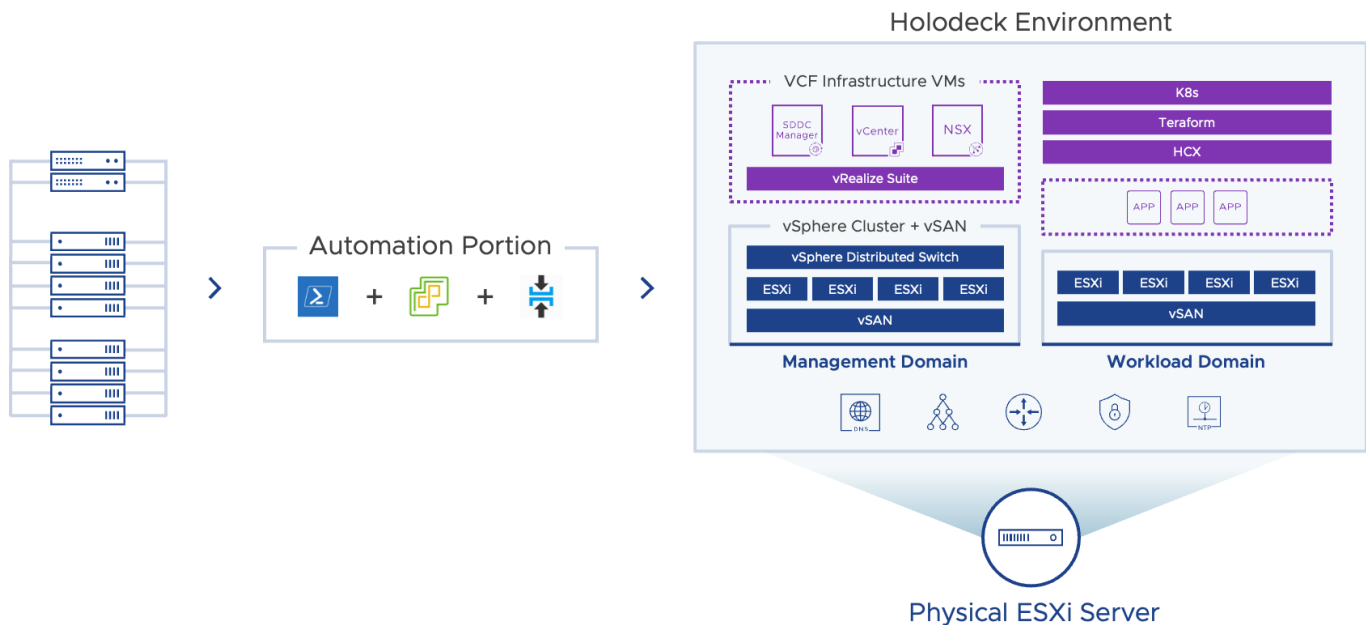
Automation Portion

+ +

Holodeck Environment

VCF Infrastructure VMs

SDDC Manager

vCenter

NSX

vRealize Suite

K8s

Teraform

HCX

APP

APP

APP

vSphere Cluster + vSAN

vSphere Distributed Switch

ESXi ESXi ESXi ESXi

vSAN

Management Domain

ESXi ESXi ESXi ESXi

vSAN

Workload Domain

DNS

NTP

Physical ESXi Server